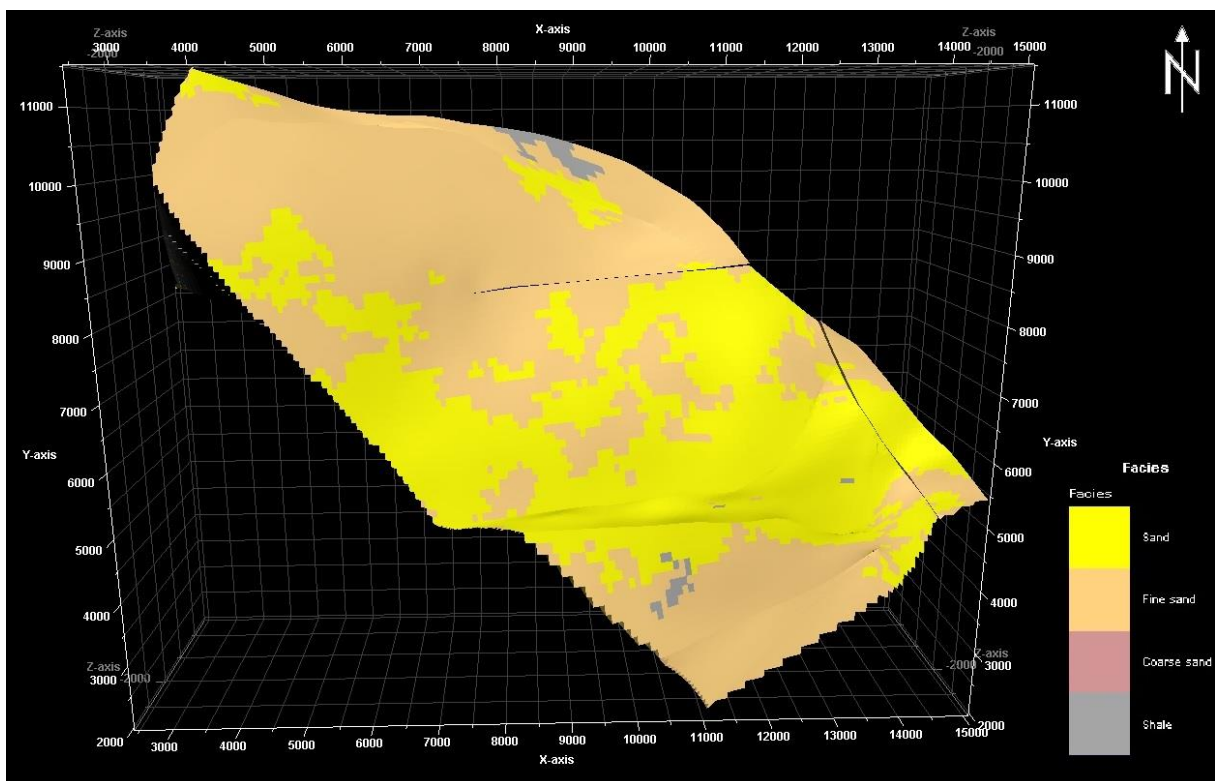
Z-axis
-2000
X-axis
3000 4000 5000 6000 7000 8000 9000 10000 11000 12000 13000 14000 15000
Z-axis
-2000

N

11000
10000
9000
8000
7000
Y-axis
6000
5000
4000
Z-axis
3000 -2000
2000

11000
10000
9000
8000
7000
Y-axis
6000
5000
4000
Z-axis
-2000 3000
2000

3000 4000 5000 6000 7000 8000 9000 10000 11000 12000 13000 14000 15000
X-axis

Facies
Facies
Sand
Fine sand
Coarse sand
Shale